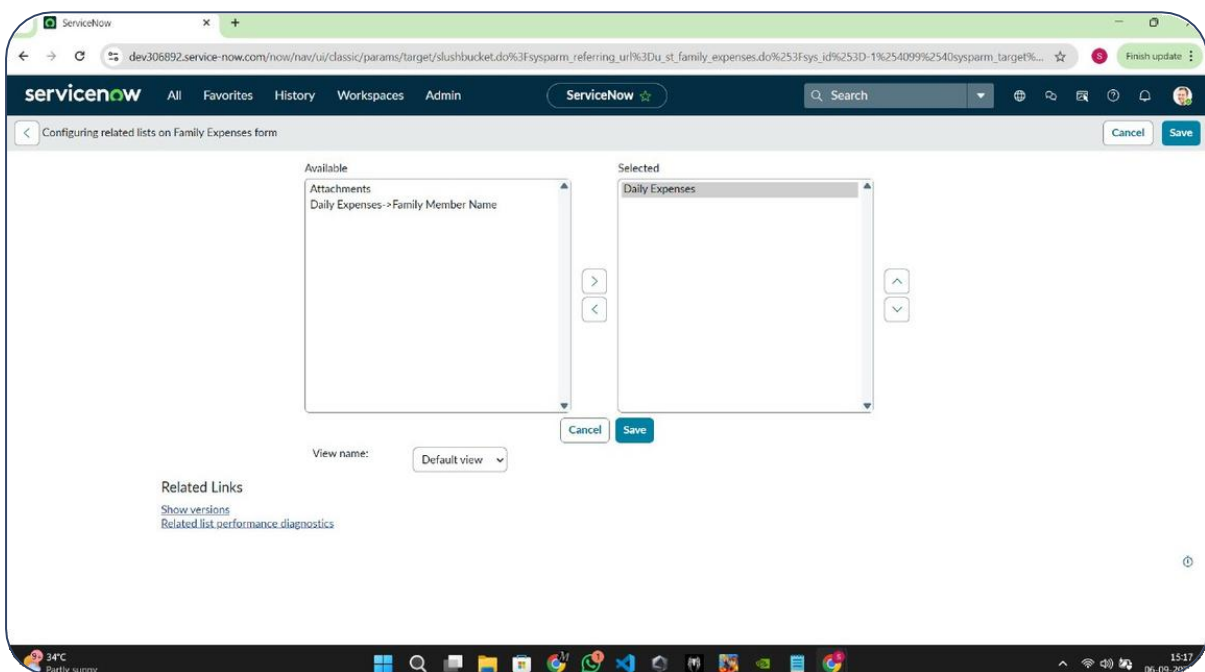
ServiceNow
dev306892.service-now.com/now/nav/ui/classic/params/target/slushbucket.do%3Fsysparm_referring_url%3Du_st_family_expenses.do%253Fsys_id%253D-1%254099%2540sysparm_target%...
Finish update
servicenow All Favorites History Workspaces Admin
ServiceNow
Search
Configuring related lists on Family Expenses form
Cancel Save

Available
Attachments
Daily Expenses->Family Member Name

Selected
Daily Expenses

Cancel Save

View name: Default view

Related Links
Show versions
Related list performance diagnostics

34°C
Partly sunny
15:17
06-09-20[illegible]